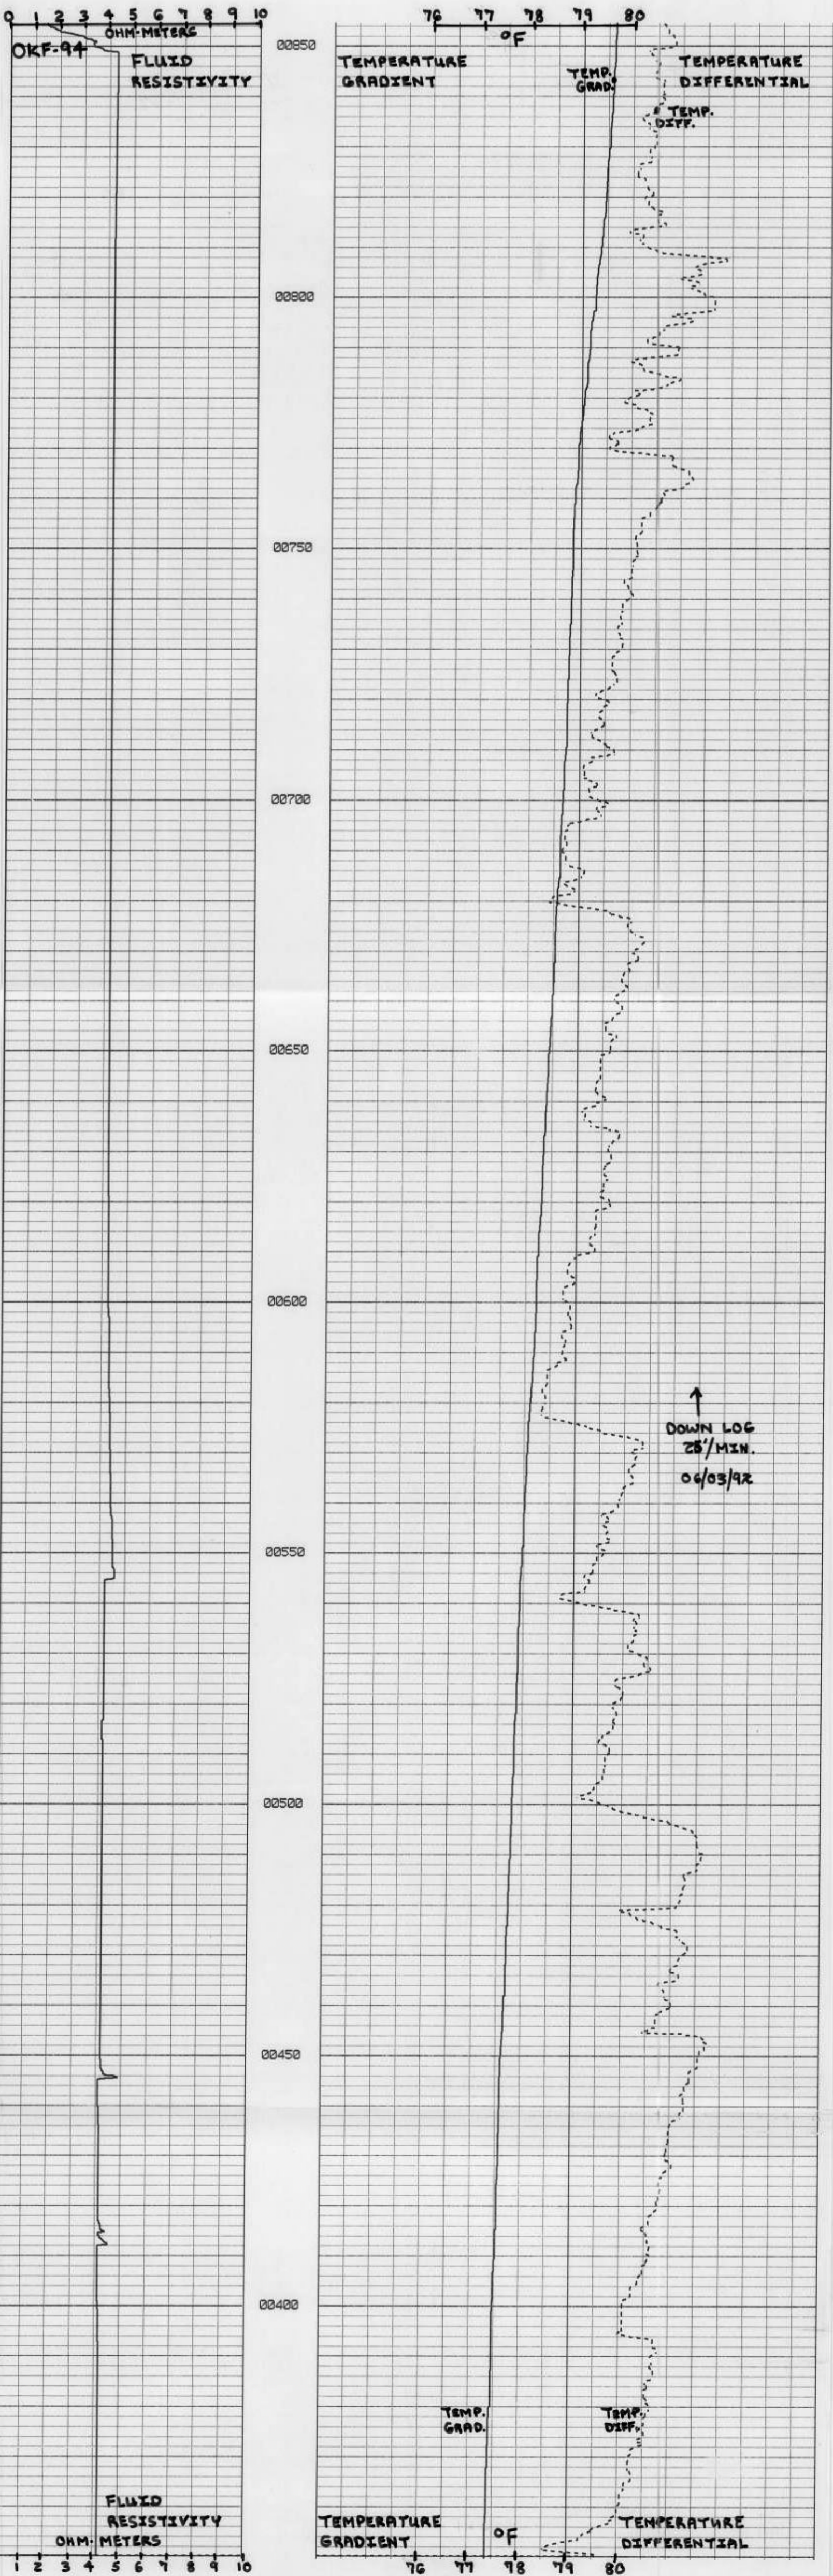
0 1 2 3 4 5 6 7 8 9 10
OHM-METERS
OKF-94
FLUID RESISTIVITY

76 77 78 79 80
°F
TEMPERATURE GRADIENT
TEMP. GRAD.
TEMPERATURE DIFFERENTIAL
TEMP. DIFF.

00850
00800
00750
00700
00650
00600
00550
00500
00450
00400

DOWN LOG 25'/MIN. 06/03/92

TEMP. GRAD.
TEMP. DIFF.

FLUID RESISTIVITY
OHM-METERS
1 2 3 4 5 6 7 8 9 10

TEMPERATURE GRADIENT
°F
TEMPERATURE DIFFERENTIAL
76 77 78 79 80